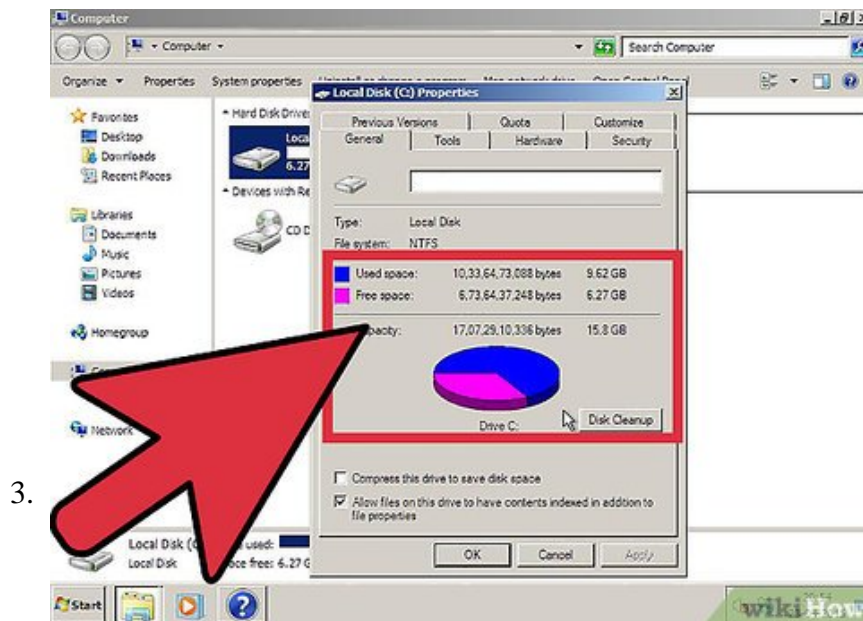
Computer

Computer

Search Computer

Organize

Properties

System properties

Favorites

Desktop

Downloads

Recent Places

Libraries

Documents

Music

Pictures

Videos

Homegroup

Network

Hard Disk Drives

Local

6.27

Devices with Re

CD D

Local Disk (C) Properties

Previous Versions

Quota

Customize

General

Tools

Hardware

Security

Type: Local Disk

File system: NTFS

| | | |
|---|---|---|
| Used space: | 10,33,64,73,088 bytes | 9.62 GB |
| Free space: | 6,73,64,37,248 bytes | 6.27 GB |
| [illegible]pacity: | 17,07,29,10,336 bytes | 15.8 GB |

Drive C:

Disk Cleanup

Compress this drive to save disk space

Allow files on this drive to have contents indexed in addition to file properties

OK

Cancel

Apply

3.

Local Disk (C

Local Disk

used:

ace free: 6.27 G

Start

wikiHow